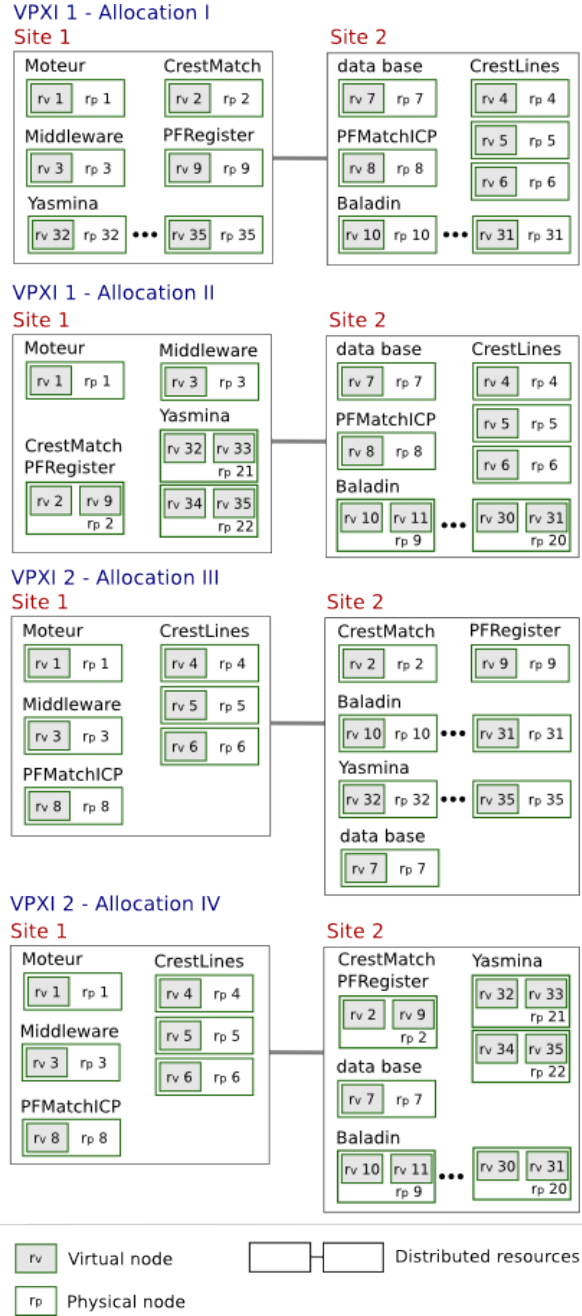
VPXI 1 - Allocation I

Site 1

Moteur
rv 1 rp 1

CrestMatch
rv 2 rp 2

Middleware
rv 3 rp 3

PFRegister
rv 9 rp 9

Yasmina
rv 32 rp 32 ••• rv 35 rp 35

Site 2

data base
rv 7 rp 7

CrestLines
rv 4 rp 4
rv 5 rp 5
rv 6 rp 6

PFMatchICP
rv 8 rp 8

Baladin
rv 10 rp 10 ••• rv 31 rp 31

VPXI 1 - Allocation II

Site 1

Moteur
rv 1 rp 1

Middleware
rv 3 rp 3

Yasmina
rv 32 rv 33 rp 21
rv 34 rv 35 rp 22

CrestMatch
PFRegister
rv 2 rv 9 rp 2

Site 2

data base
rv 7 rp 7

CrestLines
rv 4 rp 4
rv 5 rp 5
rv 6 rp 6

PFMatchICP
rv 8 rp 8

Baladin
rv 10 rv 11 rp 9 ••• rv 30 rv 31 rp 20

VPXI 2 - Allocation III

Site 1

Moteur
rv 1 rp 1

CrestLines
rv 4 rp 4
rv 5 rp 5
rv 6 rp 6

Middleware
rv 3 rp 3

PFMatchICP
rv 8 rp 8

Site 2

CrestMatch
rv 2 rp 2

PFRegister
rv 9 rp 9

Baladin
rv 10 rp 10 ••• rv 31 rp 31

Yasmina
rv 32 rp 32 ••• rv 35 rp 35

data base
rv 7 rp 7

VPXI 2 - Allocation IV

Site 1

Moteur
rv 1 rp 1

CrestLines
rv 4 rp 4
rv 5 rp 5
rv 6 rp 6

Middleware
rv 3 rp 3

PFMatchICP
rv 8 rp 8

Site 2

CrestMatch
PFRegister
rv 2 rv 9 rp 2

Yasmina
rv 32 rv 33 rp 21
rv 34 rv 35 rp 22

data base
rv 7 rp 7

Baladin
rv 10 rv 11 rp 9 ••• rv 30 rv 31 rp 20

rv Virtual node
rp Physical node
Distributed resources